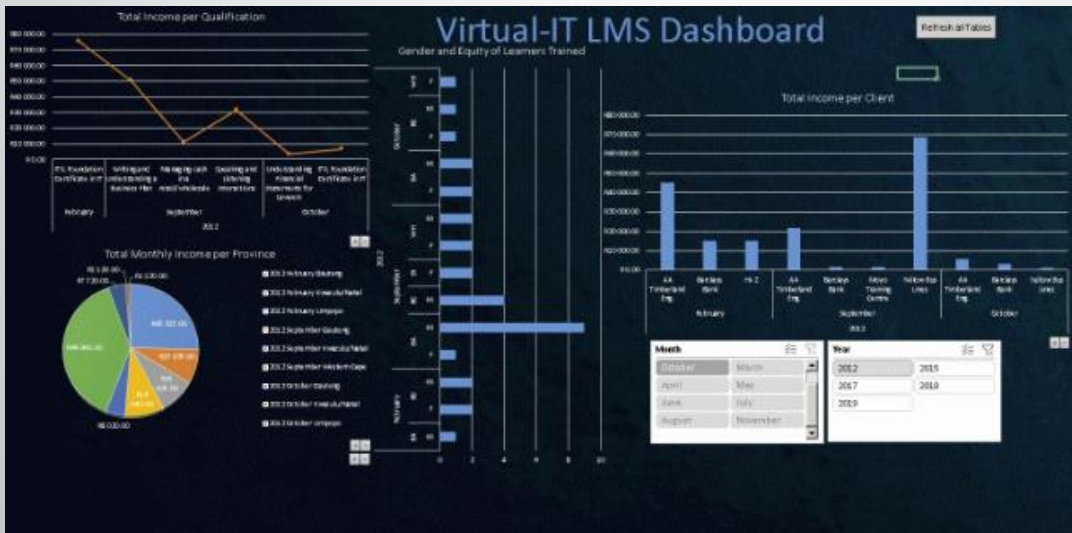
Virtual-IT LMS Dashboard

Refresh all Tables

Total Income per Qualification

R50 000.00
R50 000.00
R40 000.00
R30 000.00
R20 000.00
R10 000.00
R0.00

ITIL Foundation Certificate in IT
Writing and Understanding a Business Plan
Managing cash in a retail/wholesale
Speaking and Listening Interactions
Understanding Financial Statements for Growth
ITIL Foundation Certificate in IT

February
September
October
2012

Gender and Equity of Learners Trained

2012
October
September
February

0 2 4 6 8 10

Total Income per Client

R50 000.00
R40 000.00
R30 000.00
R20 000.00
R10 000.00
R0.00

AA Timberland Eng
Barclays Bank
FN-2
AA Timberland Eng
Barclays Bank
Mayo Training Centre
Yellow Bus Lines
AA Timberland Eng
Barclays Bank
Yellow Bus Lines

February
September
October
2012

Total Monthly Income per Province

2012 February Gauteng
2012 February KwazuluNatal
2012 February Limpopo
2012 September Gauteng
2012 September KwazuluNatal
2012 September Western Cape
2012 October Gauteng
2012 October KwazuluNatal
2012 October Limpopo

R8 000.00

Month
October
March
April
May
June
July
August
November

Year
2012
2015
2017
2018
2019